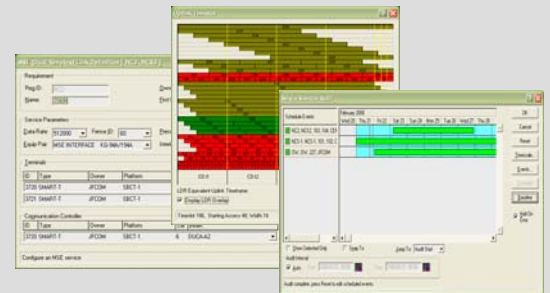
Requirement

Service Parameters

Data Rate

Terminals

| ID | Type | Owner | Platform |
|---|---|---|---|
| 3720 | SMART-T | JPCOM | SBCT-1 |
| 3721 | SMART-T | JPCOM | SBCT-1 |

Communication Controller

| ID | Type | Owner | Platform |
|---|---|---|---|
| 3720 | SMART-T | JPCOM | SBCT-1 |

Configure an MSE service

LDR Equivalent Uplink Timeframe

Display LDR Overlay

Schedule Events

February 2006

OK

Cancel

Reset

Deconflict

Events

Deselect

Update